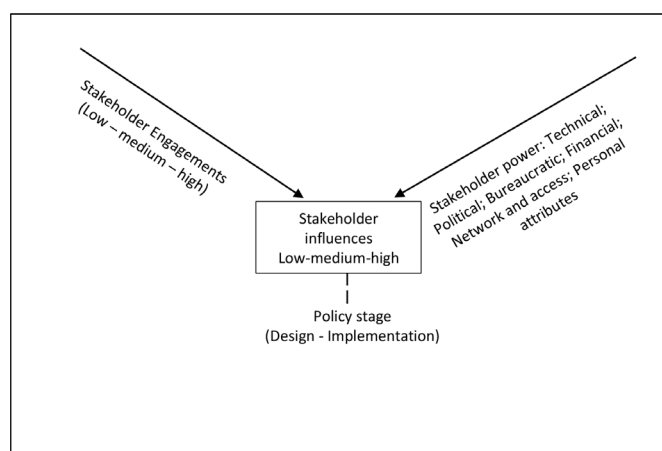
Stakeholder Engagements (Low – medium – high)

Stakeholder power: Technical; Political; Bureaucratic; Financial; Network and access; Personal attributes

Stakeholder influences Low-medium-high

Policy stage (Design - Implementation)